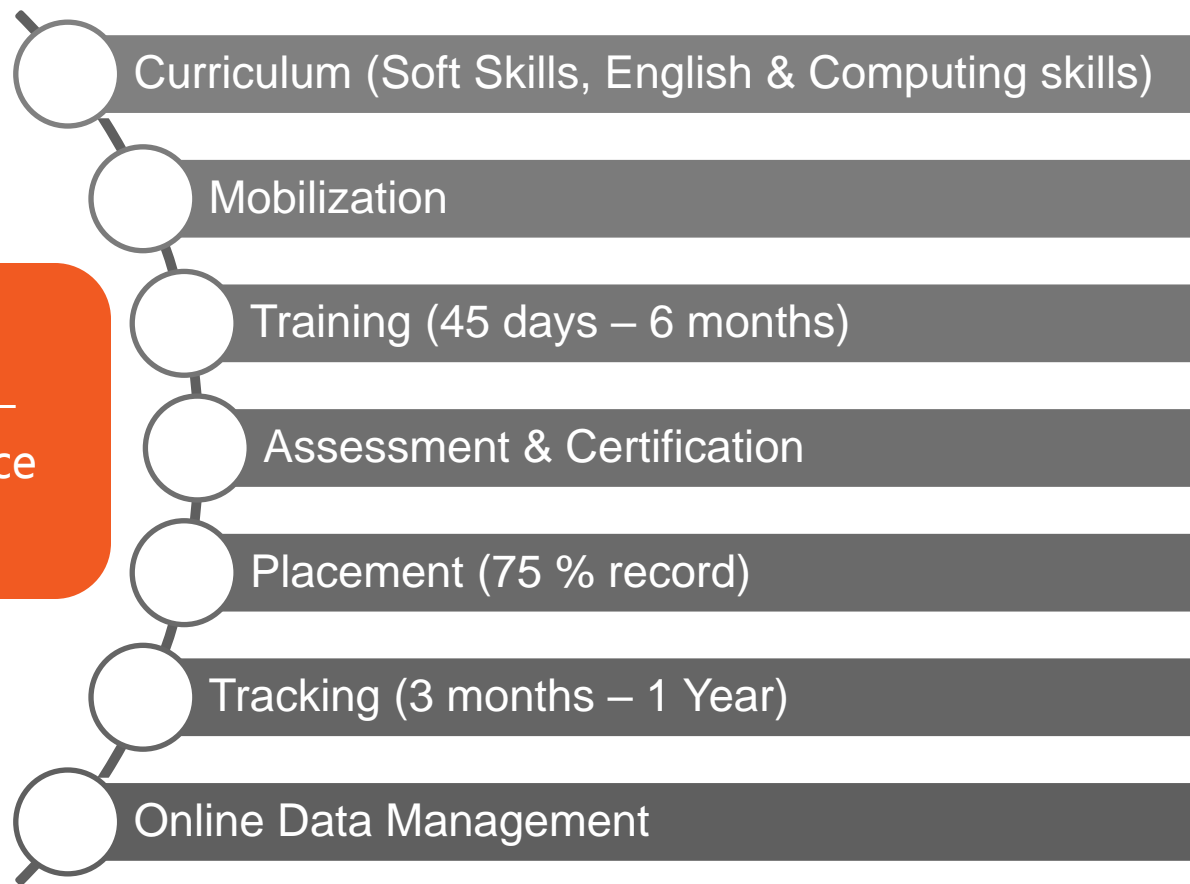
–
ce

Curriculum (Soft Skills, English & Computing skills)

Mobilization

Training (45 days – 6 months)

Assessment & Certification

Placement (75 % record)

Tracking (3 months – 1 Year)

Online Data Management